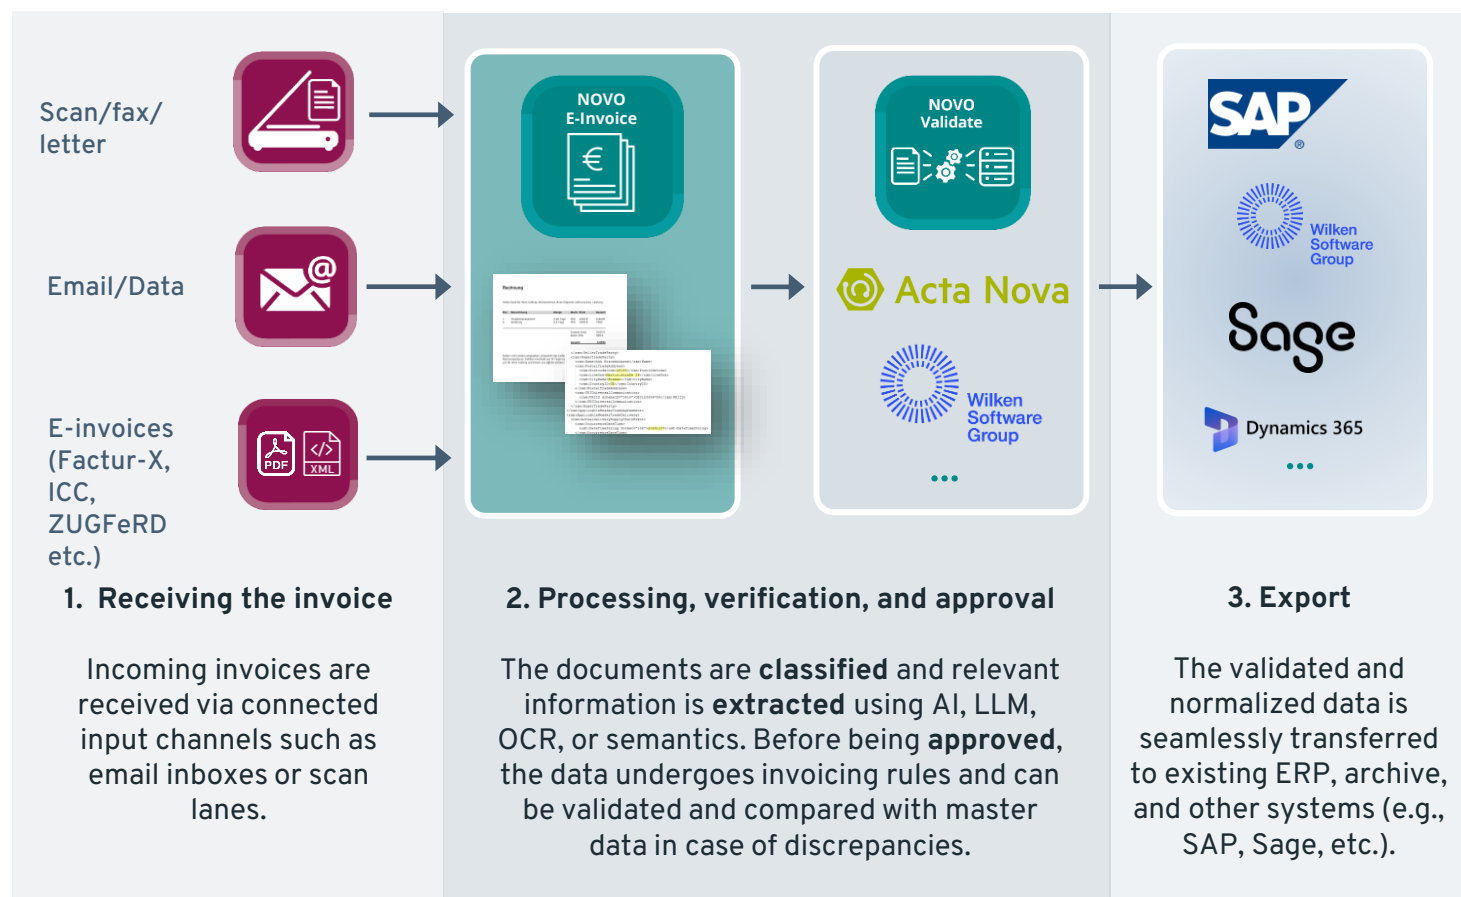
Scan/fax/ letter

Email/Data

E-invoices (Factur-X, ICC, ZUGFeRD etc.)

1. Receiving the invoice

Incoming invoices are received via connected input channels such as email inboxes or scan lanes.

NOVO E-Invoice

€

PDF

XML

NOVO Validate

Acta Nova

Wilken Software Group

...

2. Processing, verification, and approval

The documents are **classified** and relevant information is **extracted** using AI, LLM, OCR, or semantics. Before being **approved**, the data undergoes invoicing rules and can be validated and compared with master data in case of discrepancies.

SAP

Wilken Software Group

Sage

Dynamics 365

...

3. Export

The validated and normalized data is seamlessly transferred to existing ERP, archive, and other systems (e.g., SAP, Sage, etc.).